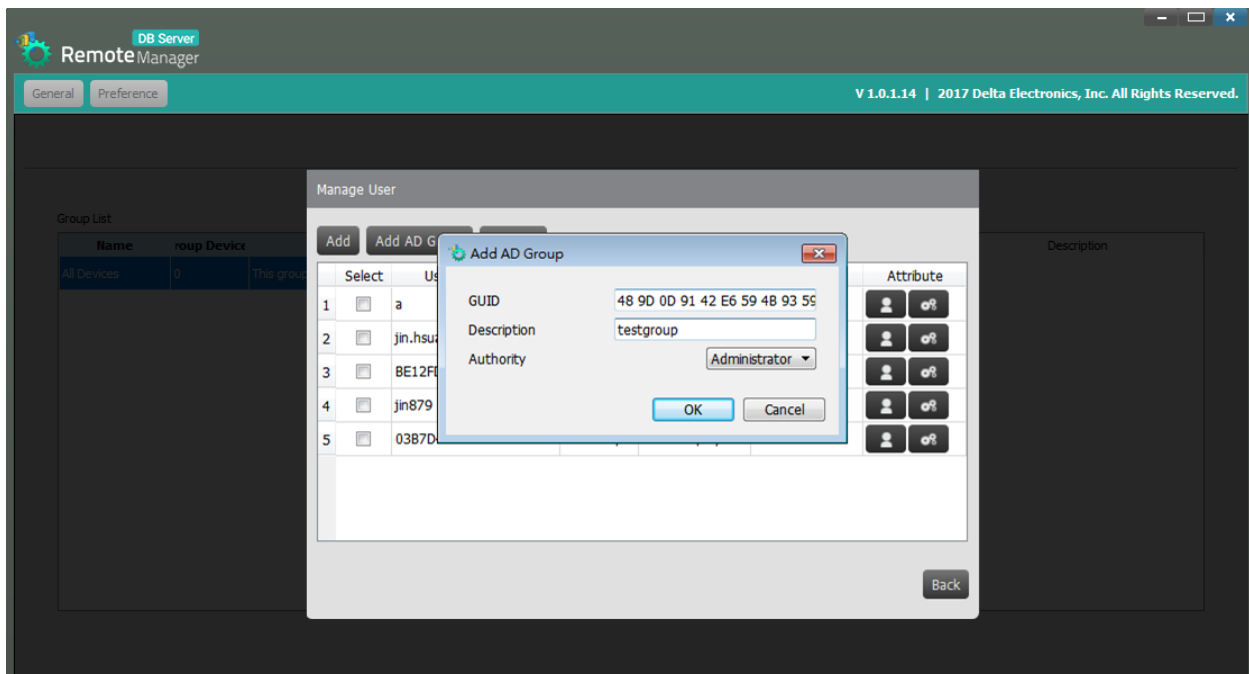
DB Server
Remote Manager

General Preference

V 1.0.1.14 | 2017 Delta Electronics, Inc. All Rights Reserved.

Group List

| Name | roup Device | | Description |
|---|---|---|---|
| All Devices | 0 | This grou | |

Manage User

Add Add AD G

| | Select | Us | Attribute |
|---|---|---|---|
| 1 | | a | |
| 2 | | jin.hsu | |
| 3 | | BE12F | |
| 4 | | jin879 | |
| 5 | | 03B7D | |

Back

Add AD Group

GUID 48 9D 0D 91 42 E6 59 4B 93 59
Description testgroup
Authority Administrator

OK Cancel